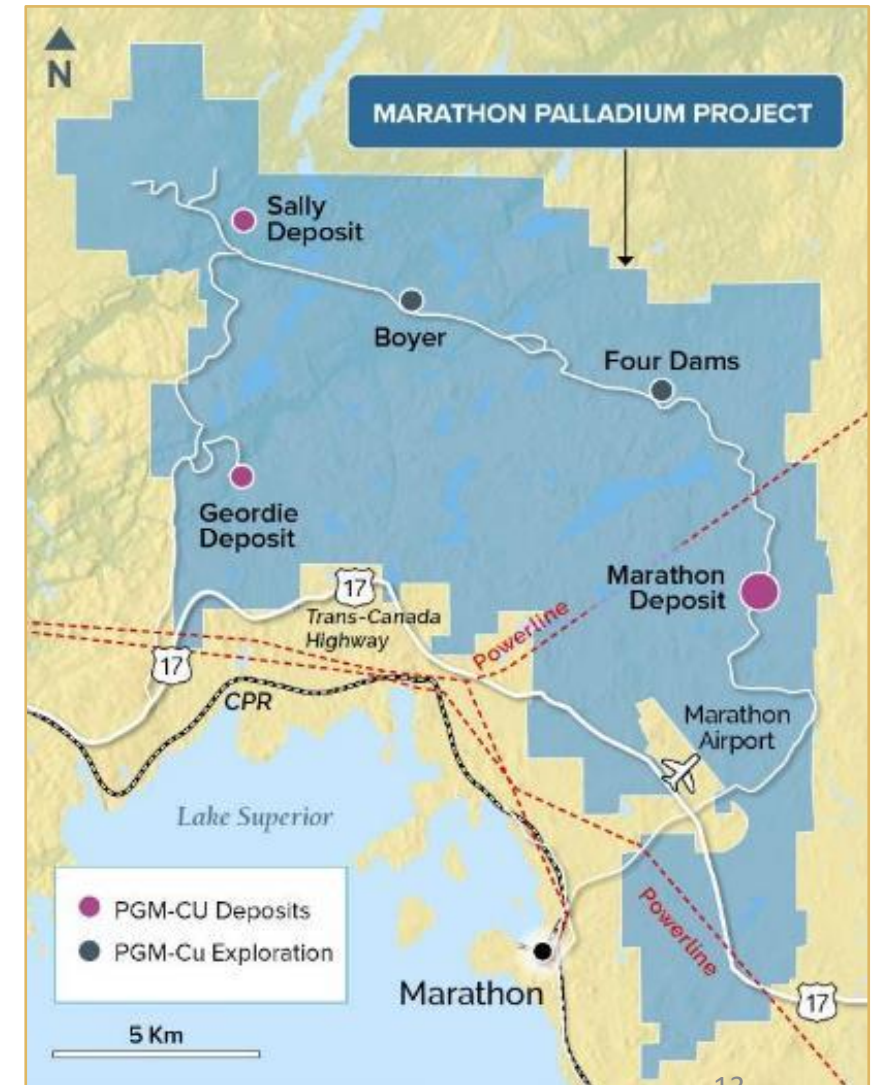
N

MARATHON PALLADIUM PROJECT

Sally Deposit

Boyer

Four Dams

Geordie Deposit

17

Trans-Canada Highway

Marathon Deposit

Powerline

17

CPR

Marathon Airport

Lake Superior

PGM-CU Deposits
PGM-Cu Exploration

Powerline

Marathon

17

5 Km

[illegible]